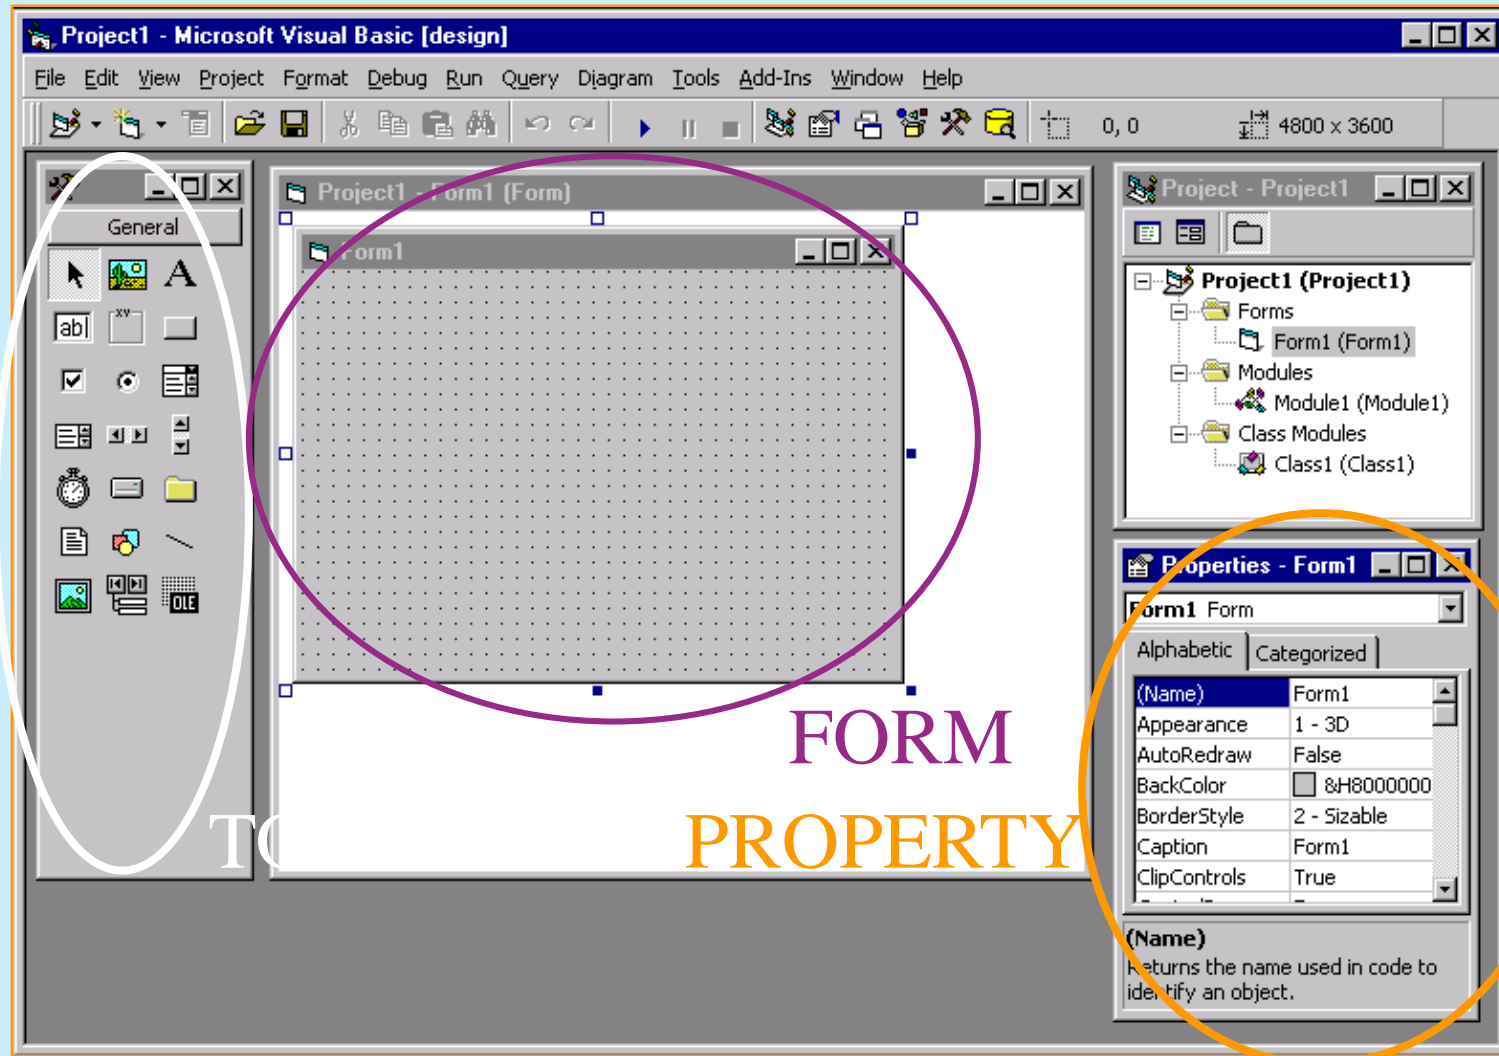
Project1 - Microsoft Visual Basic [design]

File Edit View Project Format Debug Run Query Diagram Tools Add-Ins Window Help

0, 0 4800 x 3600

General

abl

OLE

Project1 - Form1 (Form)

Form1

Project - Project1

Project1 (Project1)
Forms
Form1 (Form1)
Modules
Module1 (Module1)
Class Modules
Class1 (Class1)

Properties - Form1

Form1 Form

Alphabetic Categorized

| (Name) | Form1 |
|---|---|
| Appearance | 1 - 3D |
| AutoRedraw | False |
| BackColor | &H8000000 |
| BorderStyle | 2 - Sizable |
| Caption | Form1 |
| ClipControls | True |

(Name)
Returns the name used in code to identify an object.

FORM

TO

PROPERTY